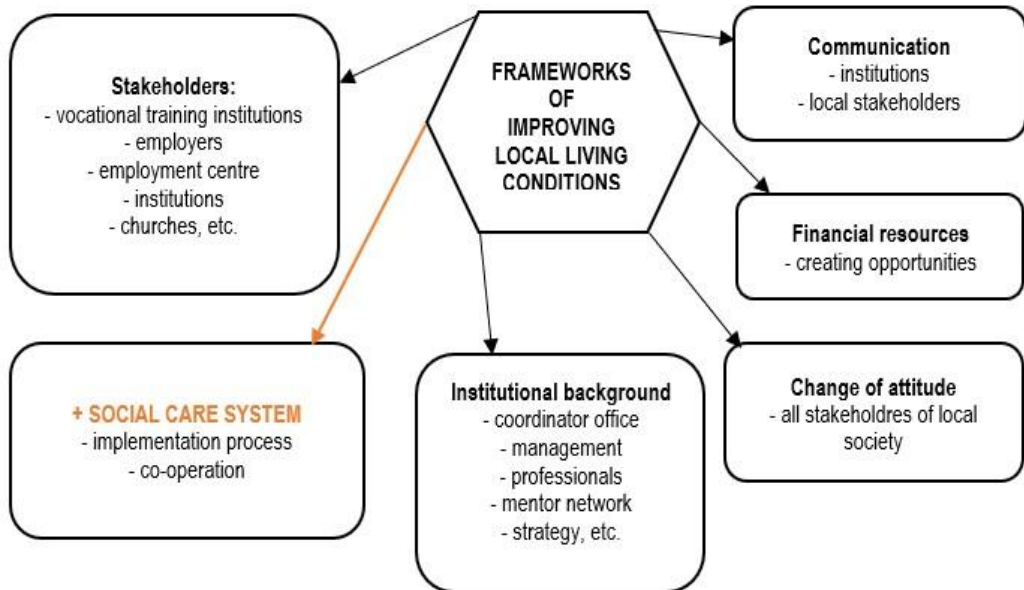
FRAMEWORKS OF IMPROVING LOCAL LIVING CONDITIONS

Stakeholders:
- vocational training institutions
- employers
- employment centre
- institutions
- churches, etc.

Communication
- institutions
- local stakeholders

Financial resources
- creating opportunities

+ SOCIAL CARE SYSTEM
- implementation process
- co-operation

Institutional background
- coordinator office
- management
- professionals
- mentor network
- strategy, etc.

Change of attitude
- all stakeholdres of local society